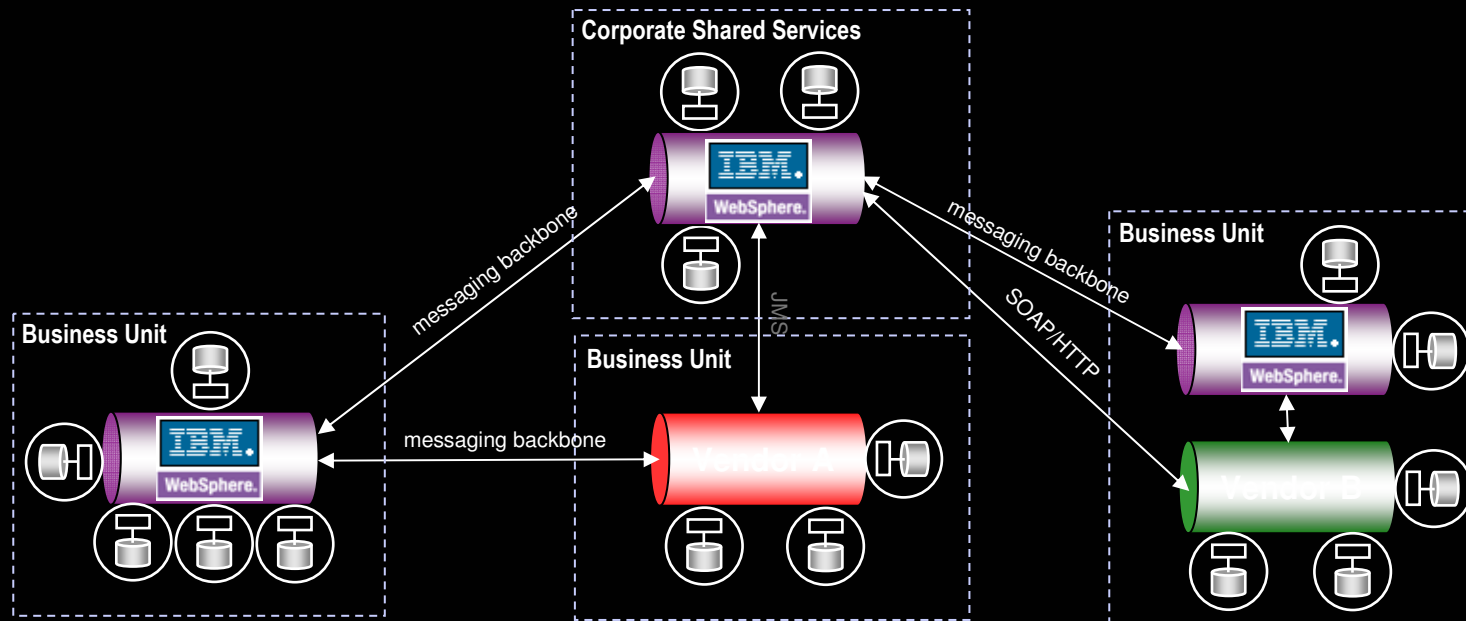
Corporate Shared Services

IBM
WebSphere.

messaging backbone

messaging backbone

JMS

SOAP/HTTP

Business Unit

IBM
WebSphere.

Vendor B

Business Unit

IBM
WebSphere.

messaging backbone

Business Unit

Vendor A